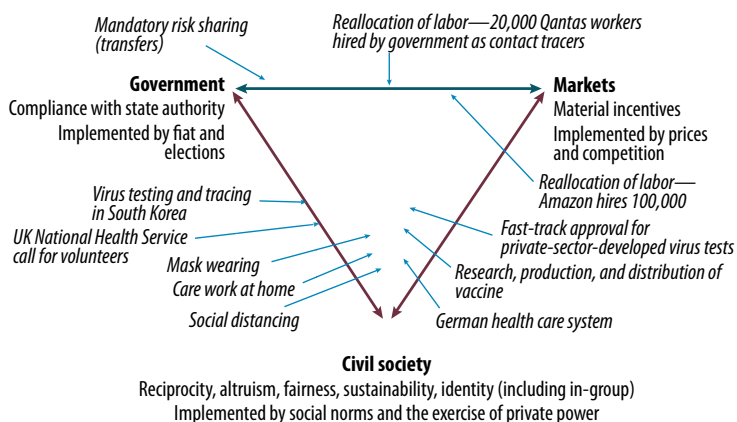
Mandatory risk sharing (transfers)

Reallocation of labor—20,000 Qantas workers hired by government as contact tracers

Government
Compliance with state authority
Implemented by fiat and elections

Markets
Material incentives
Implemented by prices and competition

Virus testing and tracing in South Korea

Reallocation of labor—Amazon hires 100,000

UK National Health Service call for volunteers

Fast-track approval for private-sector-developed virus tests

Mask wearing

Care work at home

Research, production, and distribution of vaccine

Social distancing

German health care system

Civil society
Reciprocity, altruism, fairness, sustainability, identity (including in-group)
Implemented by social norms and the exercise of private power